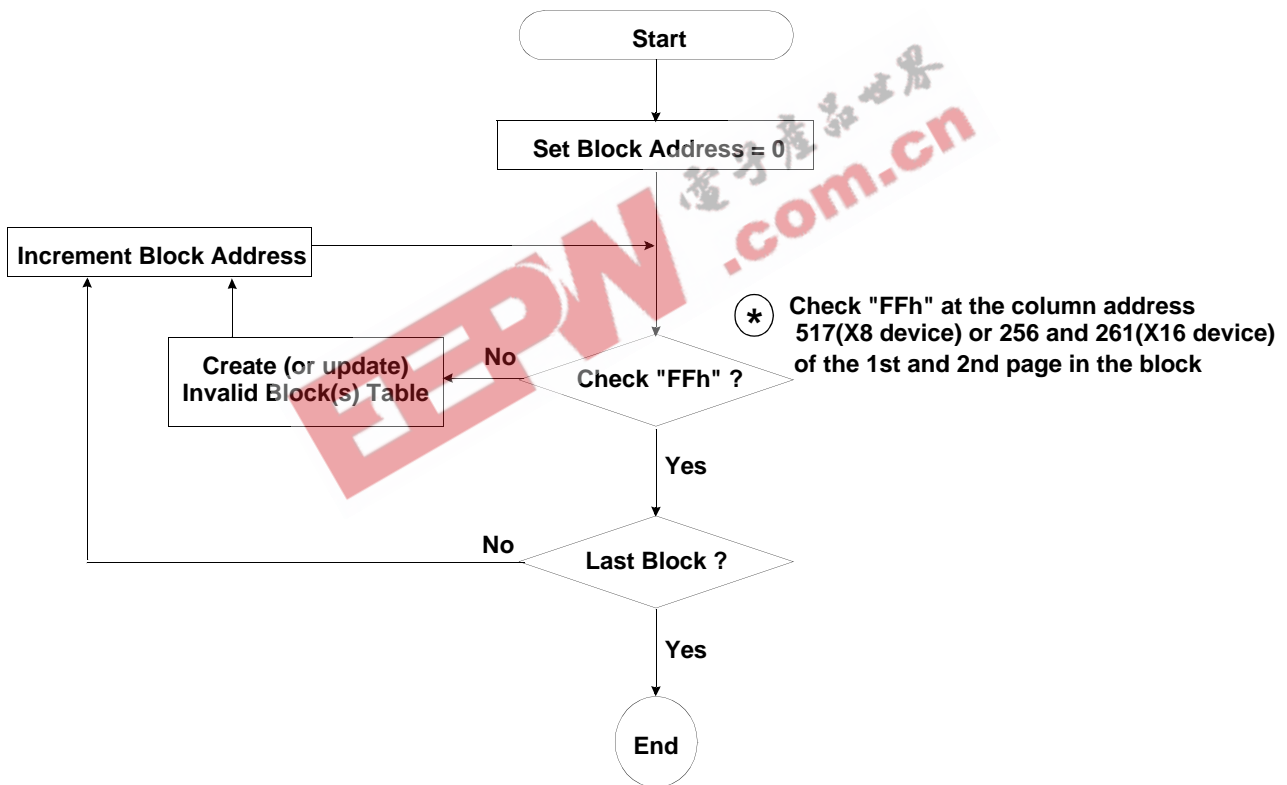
Start

Set Block Address = 0

Increment Block Address

Create (or update) Invalid Block(s) Table

No

Check "FFh" ?

* Check "FFh" at the column address 517(X8 device) or 256 and 261(X16 device) of the 1st and 2nd page in the block

Yes

No

Last Block ?

Yes

End

电子产品世界
EEPW.com.cn